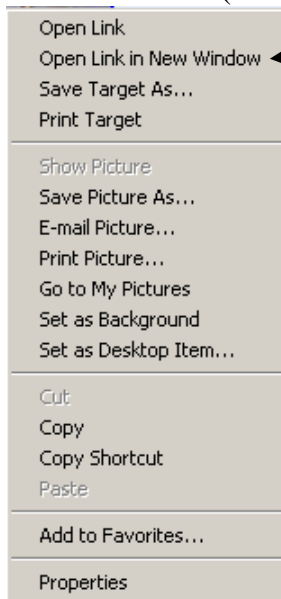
Open Link
Open Link in New Window
Save Target As...
Print Target

Show Picture
Save Picture As...
E-mail Picture...
Print Picture...
Go to My Pictures
Set as Background
Set as Desktop Item...

Cut
Copy
Copy Shortcut
Paste

Add to Favorites...

Properties